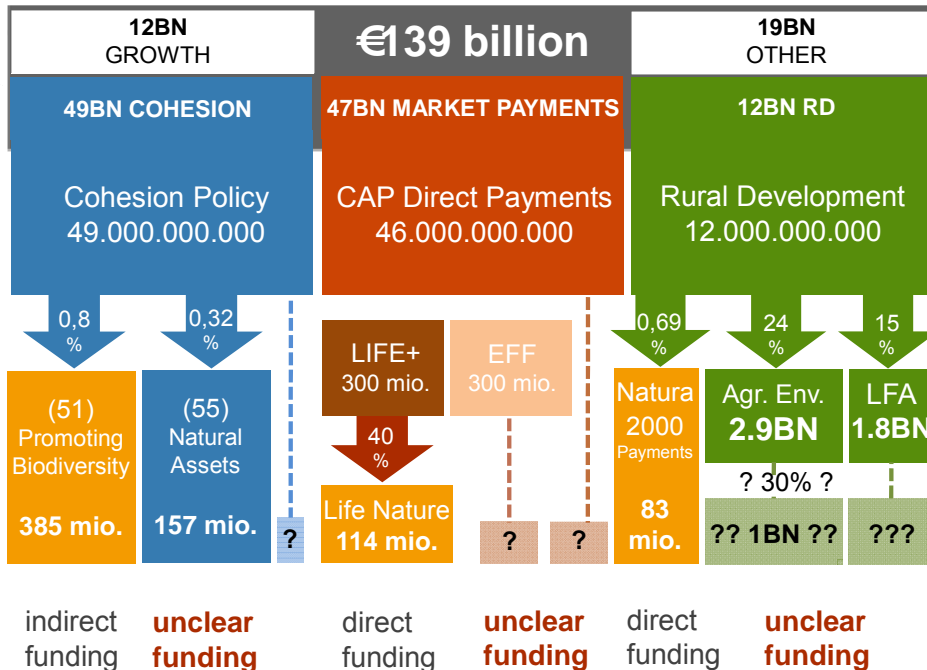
12BN
GROWTH

€139 billion

19BN
OTHER

49BN COHESION

47BN MARKET PAYMENTS

12BN RD

Cohesion Policy
49.000.000.000

CAP Direct Payments
46.000.000.000

Rural Development
12.000.000.000

0,8 %

0,32 %

0,69 %

24 %

15 %

LIFE+
300 mio.

EFF
300 mio.

40 %

(51)
Promoting Biodiversity
385 mio.

(55)
Natural Assets
157 mio.

?

Life Nature
114 mio.

?

?

Natura 2000
Payments
83 mio.

Agr. Env.
2.9BN

LFA
1.8BN

? 30% ?

?? 1BN ??

???

indirect funding

unclear funding

direct funding

unclear funding

direct funding

unclear funding